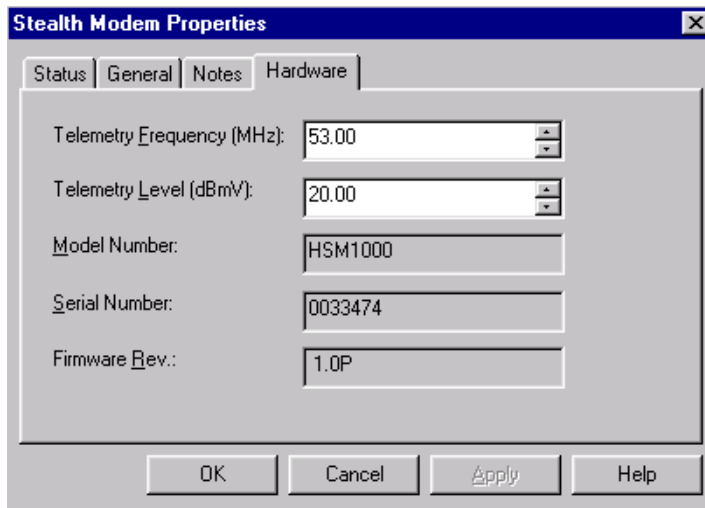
Stealth Modem Properties

Status | General | Notes | Hardware

Telemetry Frequency (MHz): 53.00

Telemetry Level (dBmV): 20.00

Model Number: HSM1000

Serial Number: 0033474

Firmware Rev.: 1.0P

OK | Cancel | Apply | Help